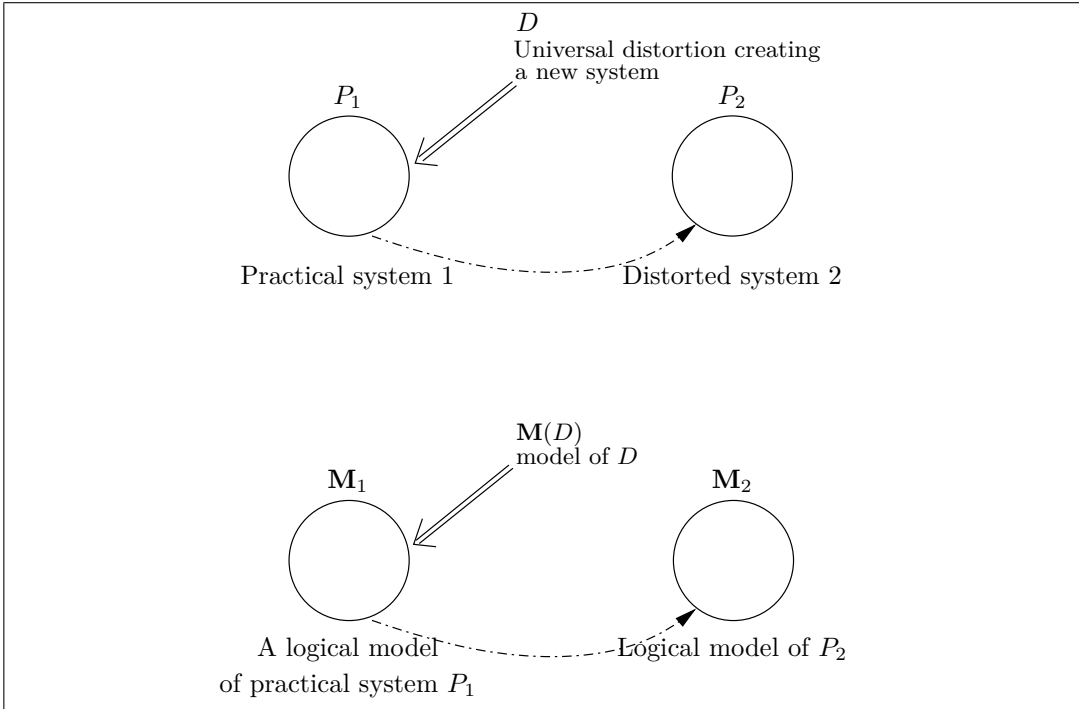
$D$
Universal distortion creating a new system

$P_1$

$P_2$

Practical system 1

Distorted system 2

$\mathbf{M}(D)$
model of $D$

$\mathbf{M}_1$

$\mathbf{M}_2$

A logical model of practical system $P_1$

Logical model of $P_2$